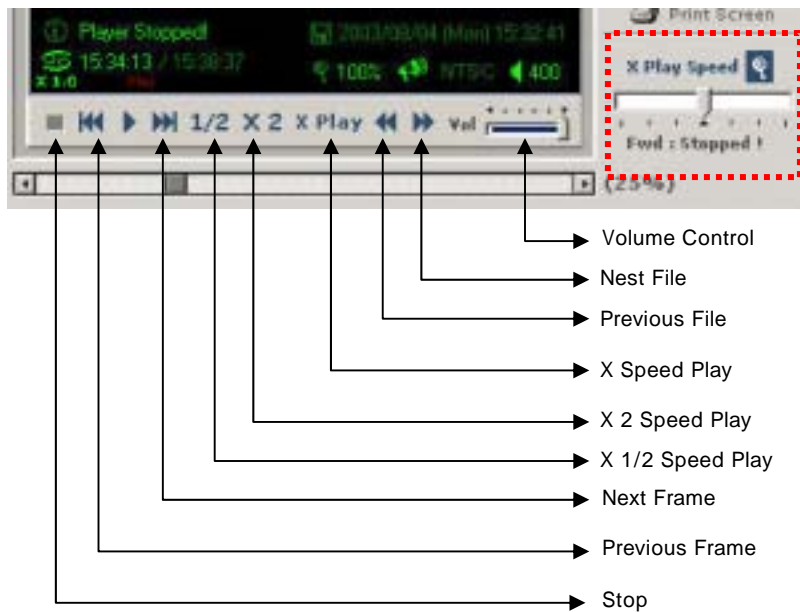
Player Stopped!
2003/03/04 (Mon) 15:32:41
15:34:13 / 15:38:37
X 1.0
100%
NTSC
400
1/2 X 2 X Play
Vol
Print Screen
X Play Speed
Fwd : Stopped !
(25%)

Volume Control
Nest File
Previous File
X Speed Play
X 2 Speed Play
X 1/2 Speed Play
Next Frame
Previous Frame
Stop